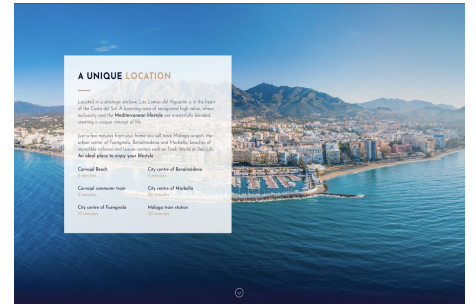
A UNIQUE LOCATION

Located in a strategic enclave, Las Lomas del Higuerón is in the heart of the Costa del Sol. A booming area of recognised high value, where exclusivity and the Mediterranean lifestyle are masterfully blended, creating a unique concept of life.

Just a few minutes from your home you will have Malaga airport, the urban center of Fuengirola, Benalmádena and Marbella, beaches of incredible richness and leisure centers such as Tivoli World or Selwo Life. An ideal place to enjoy your lifestyle.

Carvajal Beach
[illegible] minutes

City centre of Benalmádena
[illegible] minutes

Carvajal commuter train
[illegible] minutes

City centre of Marbella
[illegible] minutes

City centre of Fuengirola
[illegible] minutes

Malaga train station
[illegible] minutes